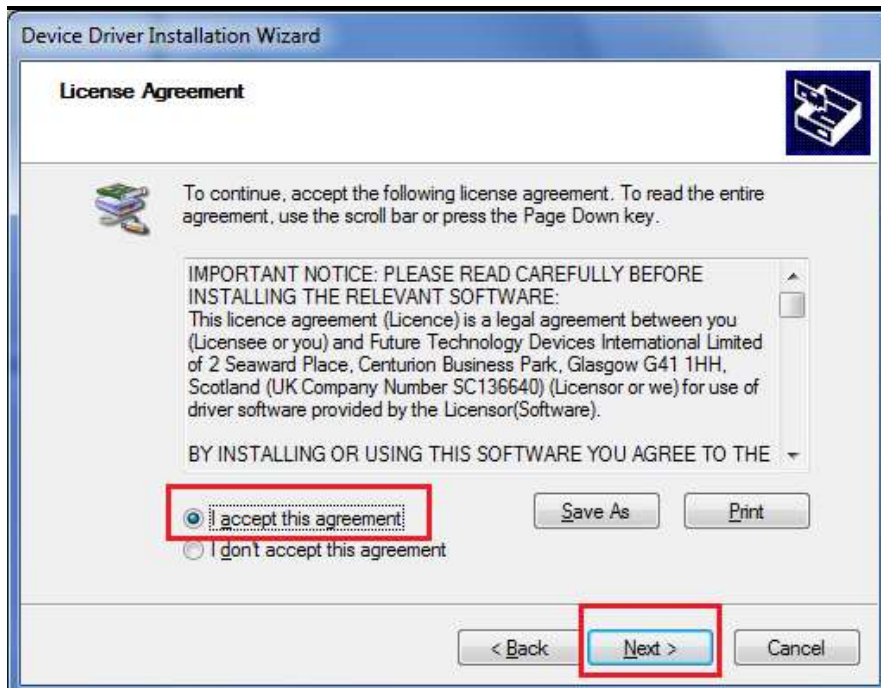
Device Driver Installation Wizard

License Agreement

To continue, accept the following license agreement. To read the entire agreement, use the scroll bar or press the Page Down key.

IMPORTANT NOTICE: PLEASE READ CAREFULLY BEFORE INSTALLING THE RELEVANT SOFTWARE:
This licence agreement (Licence) is a legal agreement between you (Licensee or you) and Future Technology Devices International Limited of 2 Seaward Place, Centurion Business Park, Glasgow G41 1HH, Scotland (UK Company Number SC136640) (Licensor or we) for use of driver software provided by the Licensor(Software).

BY INSTALLING OR USING THIS SOFTWARE YOU AGREE TO THE

I accept this agreement
I don't accept this agreement

Save As
Print

< Back
Next >
Cancel